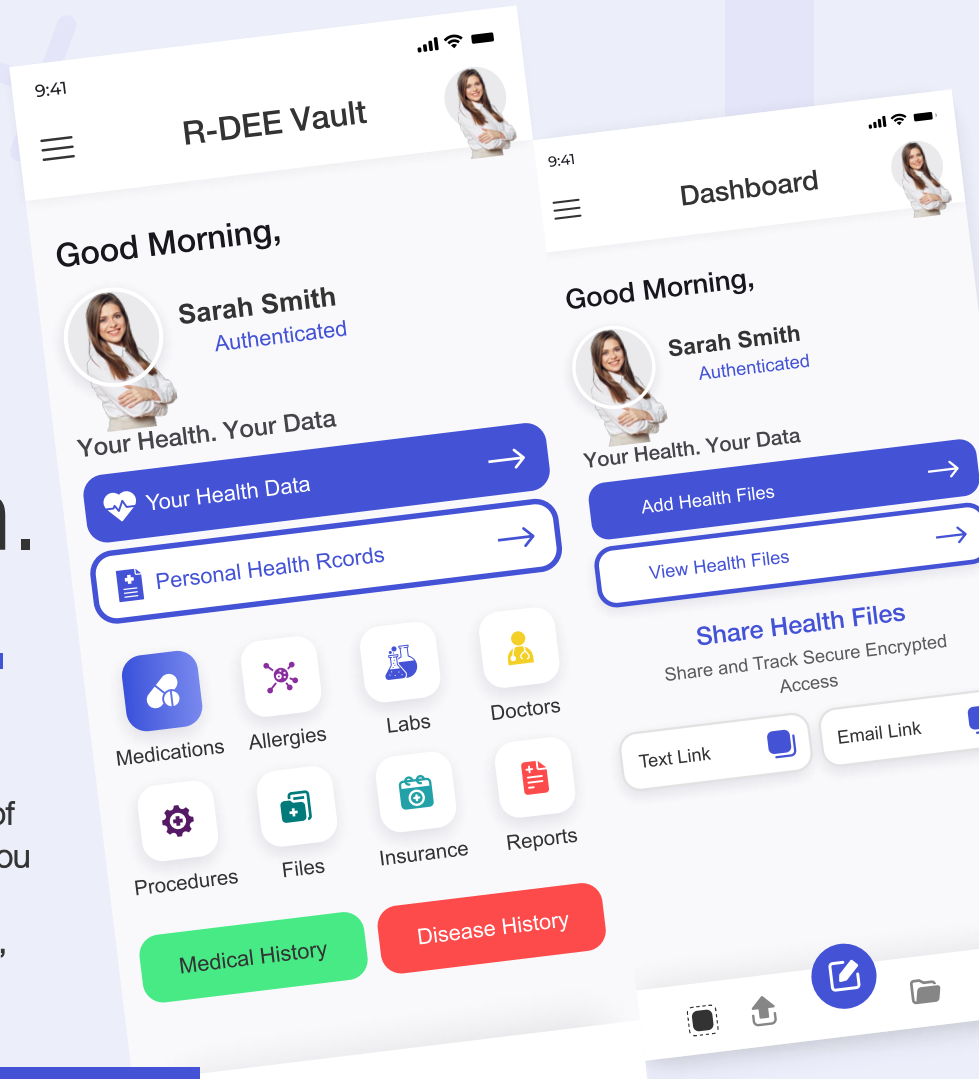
n.

of
ou

,

9:41

R-DEE Vault

Good Morning,

Sarah Smith
Authenticated

Your Health. Your Data

Your Health Data

Personal Health Rcords

Medications

Allergies

Labs

Doctors

Procedures

Files

Insurance

Reports

Medical History

Disease History

9:41

Dashboard

Good Morning,

Sarah Smith
Authenticated

Your Health. Your Data

Add Health Files

View Health Files

Share Health Files

Share and Track Secure Encrypted Access

Text Link

Email Link